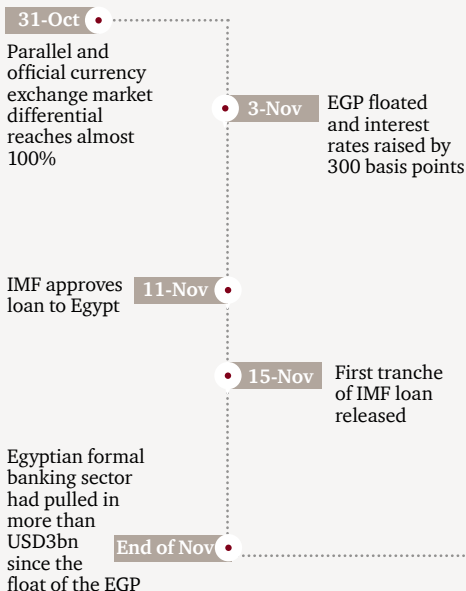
31-Oct

Parallel and official currency exchange market differential reaches almost 100%

3-Nov

EGP floated and interest rates raised by 300 basis points

IMF approves loan to Egypt

11-Nov

15-Nov

First tranche of IMF loan released

Egyptian formal banking sector had pulled in more than USD3bn since the float of the EGP

End of Nov